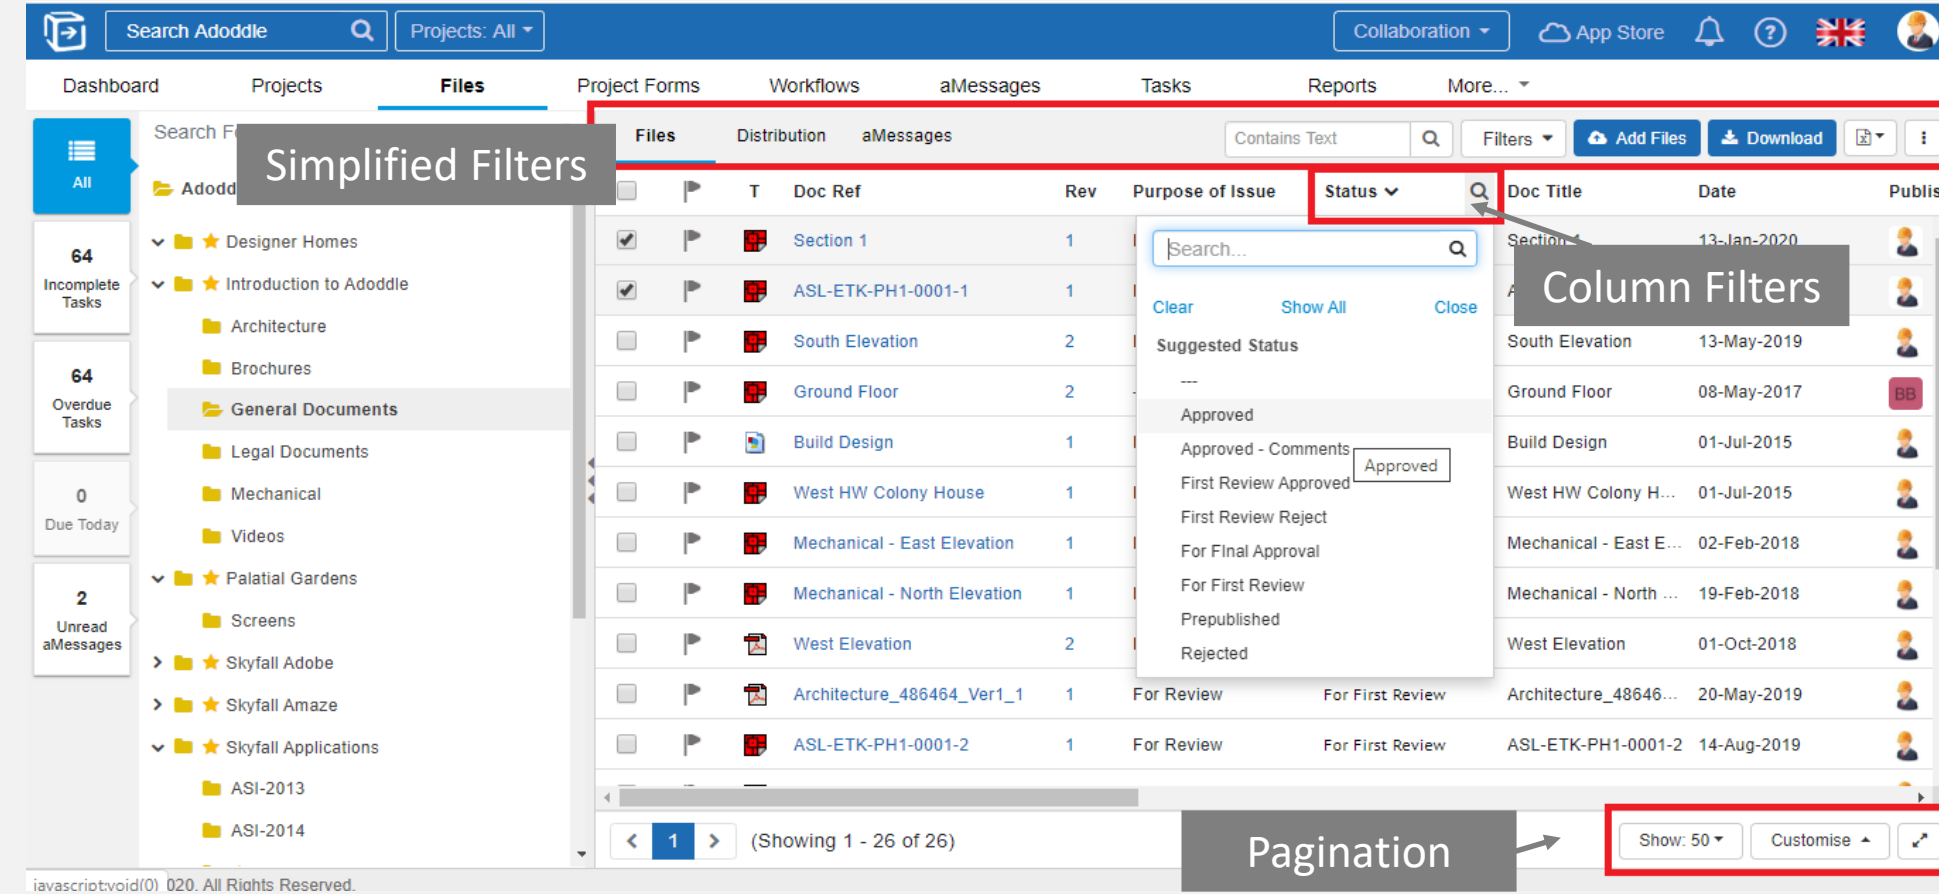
Search Adoddle | Projects: All | Collaboration | App Store

Dashboard | Projects | Files | Project Forms | Workflows | aMessages | Tasks | Reports | More...

All

64
Incomplete Tasks

64
Overdue Tasks

0
Due Today

2
Unread aMessages

Search F

Simplified Filters

Adodd

Designer Homes
Introduction to Adoddle
Architecture
Brochures
General Documents
Legal Documents
Mechanical
Videos
Palatial Gardens
Screens
Skyfall Adobe
Skyfall Amaze
Skyfall Applications
ASI-2013
ASI-2014

Files | Distribution | aMessages | Contains Text | Filters | Add Files | Download

| | | T | Doc Ref | Rev | Purpose of Issue | Status | Doc Title | Date | Publis |
|---|---|---|---|---|---|---|---|---|---|
| | | | Section 1 | 1 | | | Section 1 | 13-Jan-2020 | |
| | | | ASL-ETK-PH1-0001-1 | 1 | | | | | |
| | | | South Elevation | 2 | | | South Elevation | 13-May-2019 | |
| | | | Ground Floor | 2 | | | Ground Floor | 08-May-2017 | BB |
| | | | Build Design | 1 | | | Build Design | 01-Jul-2015 | |
| | | | West HW Colony House | 1 | | | West HW Colony H... | 01-Jul-2015 | |
| | | | Mechanical - East Elevation | 1 | | | Mechanical - East E... | 02-Feb-2018 | |
| | | | Mechanical - North Elevation | 1 | | | Mechanical - North ... | 19-Feb-2018 | |
| | | | West Elevation | 2 | | | West Elevation | 01-Oct-2018 | |
| | | | Architecture_486464_Ver1_1 | 1 | For Review | For First Review | Architecture_48646... | 20-May-2019 | |
| | | | ASL-ETK-PH1-0001-2 | 1 | For Review | For First Review | ASL-ETK-PH1-0001-2 | 14-Aug-2019 | |

Search...
Clear | Show All | Close
Suggested Status
---
Approved
Approved - Comments
First Review Approved
First Review Reject
For FInal Approval
For First Review
Prepublished
Rejected

Approved

Column Filters

1 | (Showing 1 - 26 of 26)

Pagination

Show: 50 | Customise

javascript:void(0) 020. All Rights Reserved.